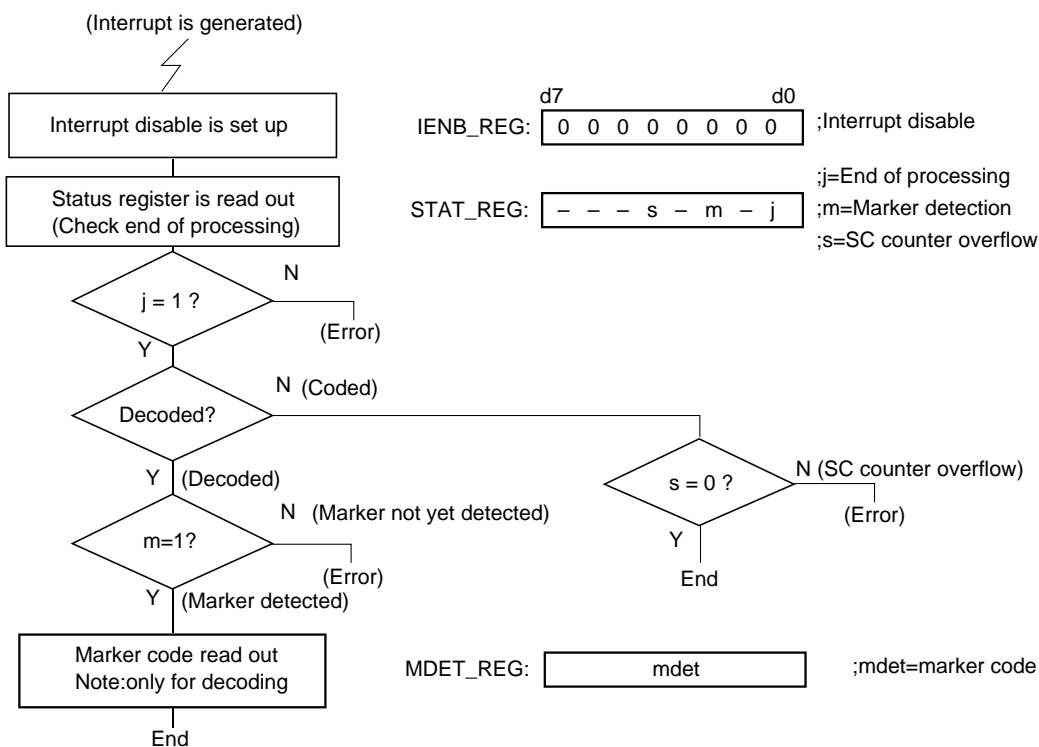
(Interrupt is generated)

Interrupt disable is set up

d7 d0
IENB_REG: 0 0 0 0 0 0 0 0 ;Interrupt disable

Status register is read out (Check end of processing)

STAT_REG: – – – s – m – j

;j=End of processing
;m=Marker detection
;s=SC counter overflow

j = 1 ?
N
(Error)
Y

Decoded?
N (Coded)
Y (Decoded)

s = 0 ?
N (SC counter overflow)
(Error)
Y
End

m=1?
N (Marker not yet detected)
(Error)
Y (Marker detected)

Marker code read out
Note:only for decoding

MDET_REG: mdet ;mdet=marker code

End